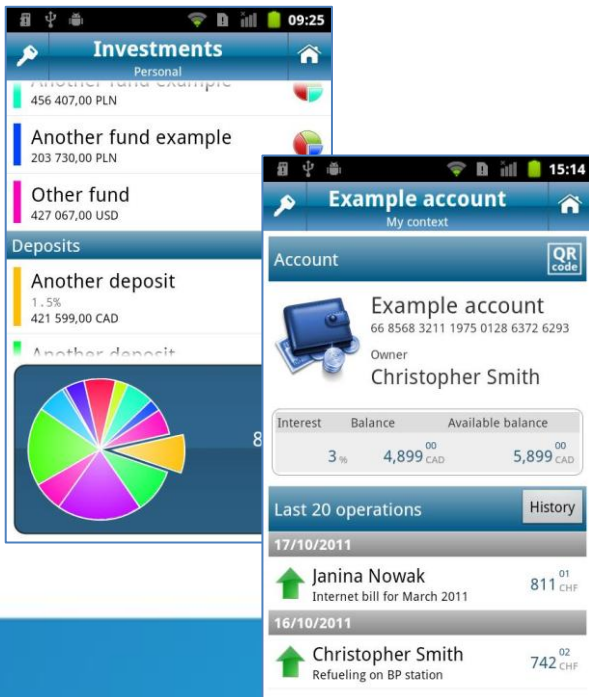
09:25

Investments
Personal

Another fund example
456 407,00 PLN

Another fund example
203 730,00 PLN

Other fund
427 067,00 USD

Deposits

Another deposit
1.5%
421 599,00 CAD

Another deposit

8

15:14

Example account
My context

Account

QR code

Example account
66 8568 3211 1975 0128 6372 6293

Owner
Christopher Smith

| Interest | Balance | Available balance |
|---|---|---|
| 3 % | 4,899 $^{00}$ CAD | 5,899 $^{00}$ CAD |

Last 20 operations

History

17/10/2011

Janina Nowak
Internet bill for March 2011
811 $^{01}$ CHF

16/10/2011

Christopher Smith
Refueling on BP station
742 $^{02}$ CHF